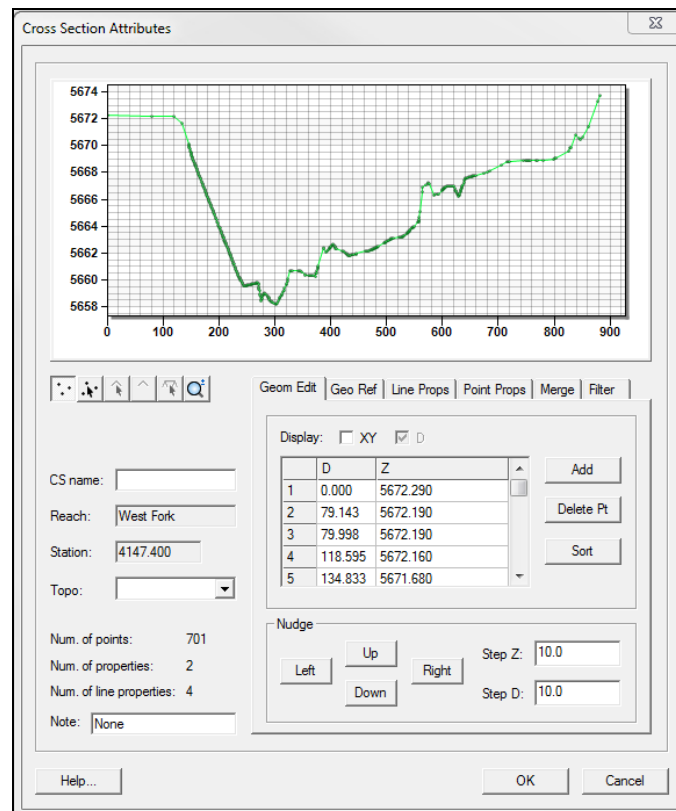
Cross Section Attributes

5674
5672
5670
5668
5666
5664
5662
5660
5658
0 100 200 300 400 500 600 700 800 900

Geom Edit | Geo Ref | Line Props | Point Props | Merge | Filter

Display: XY D

| | D | Z |
|---|---|---|
| 1 | 0.000 | 5672.290 |
| 2 | 79.143 | 5672.190 |
| 3 | 79.998 | 5672.190 |
| 4 | 118.595 | 5672.160 |
| 5 | 134.833 | 5671.680 |

Add
Delete Pt
Sort

CS name:
Reach: West Fork
Station: 4147.400
Topo:

Num. of points: 701
Num. of properties: 2
Num. of line properties: 4
Note: None

Nudge
Left Up Down Right
Step Z: 10.0
Step D: 10.0

Help...
OK
Cancel